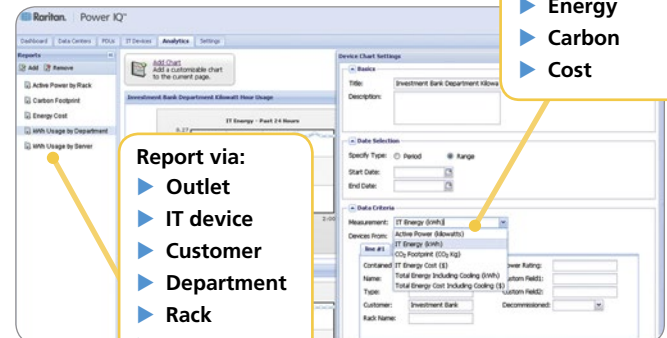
Raritan. Power IQ™

Dashboard | Data Centers | PDUs | IT Devices | Analytics | Settings

Reports

Add Remove

Active Power by Rack

Carbon Footprint

Energy Cost

kWh Usage by Department

kWh Usage by Server

Add Chart
Add a customizable chart to the current page.

Investment Bank Department Kilowatt Hour Usage

IT Energy - Past 24 Hours

Report via:
▶ Outlet
▶ IT device
▶ Customer
▶ Department
▶ Rack

▶ Energy
▶ Carbon
▶ Cost

Device Chart Settings

Basics

Title: Investment Bank Department Kilowa

Description:

Date Selection

Specify Type: Period Range

Start Date:

End Date:

Data Criteria

Measurement: IT Energy (kWh)

Devices From:

Active Power (Kilowatts)
IT Energy (kWh)
$CO_2$ Footprint ($CO_2$ Kg)
IT Energy Cost ($)
Total Energy Including Cooling (kWh)
Total Energy Cost Including Cooling ($)

Box #1

Contained

Name:

Type:

Customer: Investment Bank

Rack Name:

ower Rating:

ustom Field1:

ustom Field2:

Decommissioned: